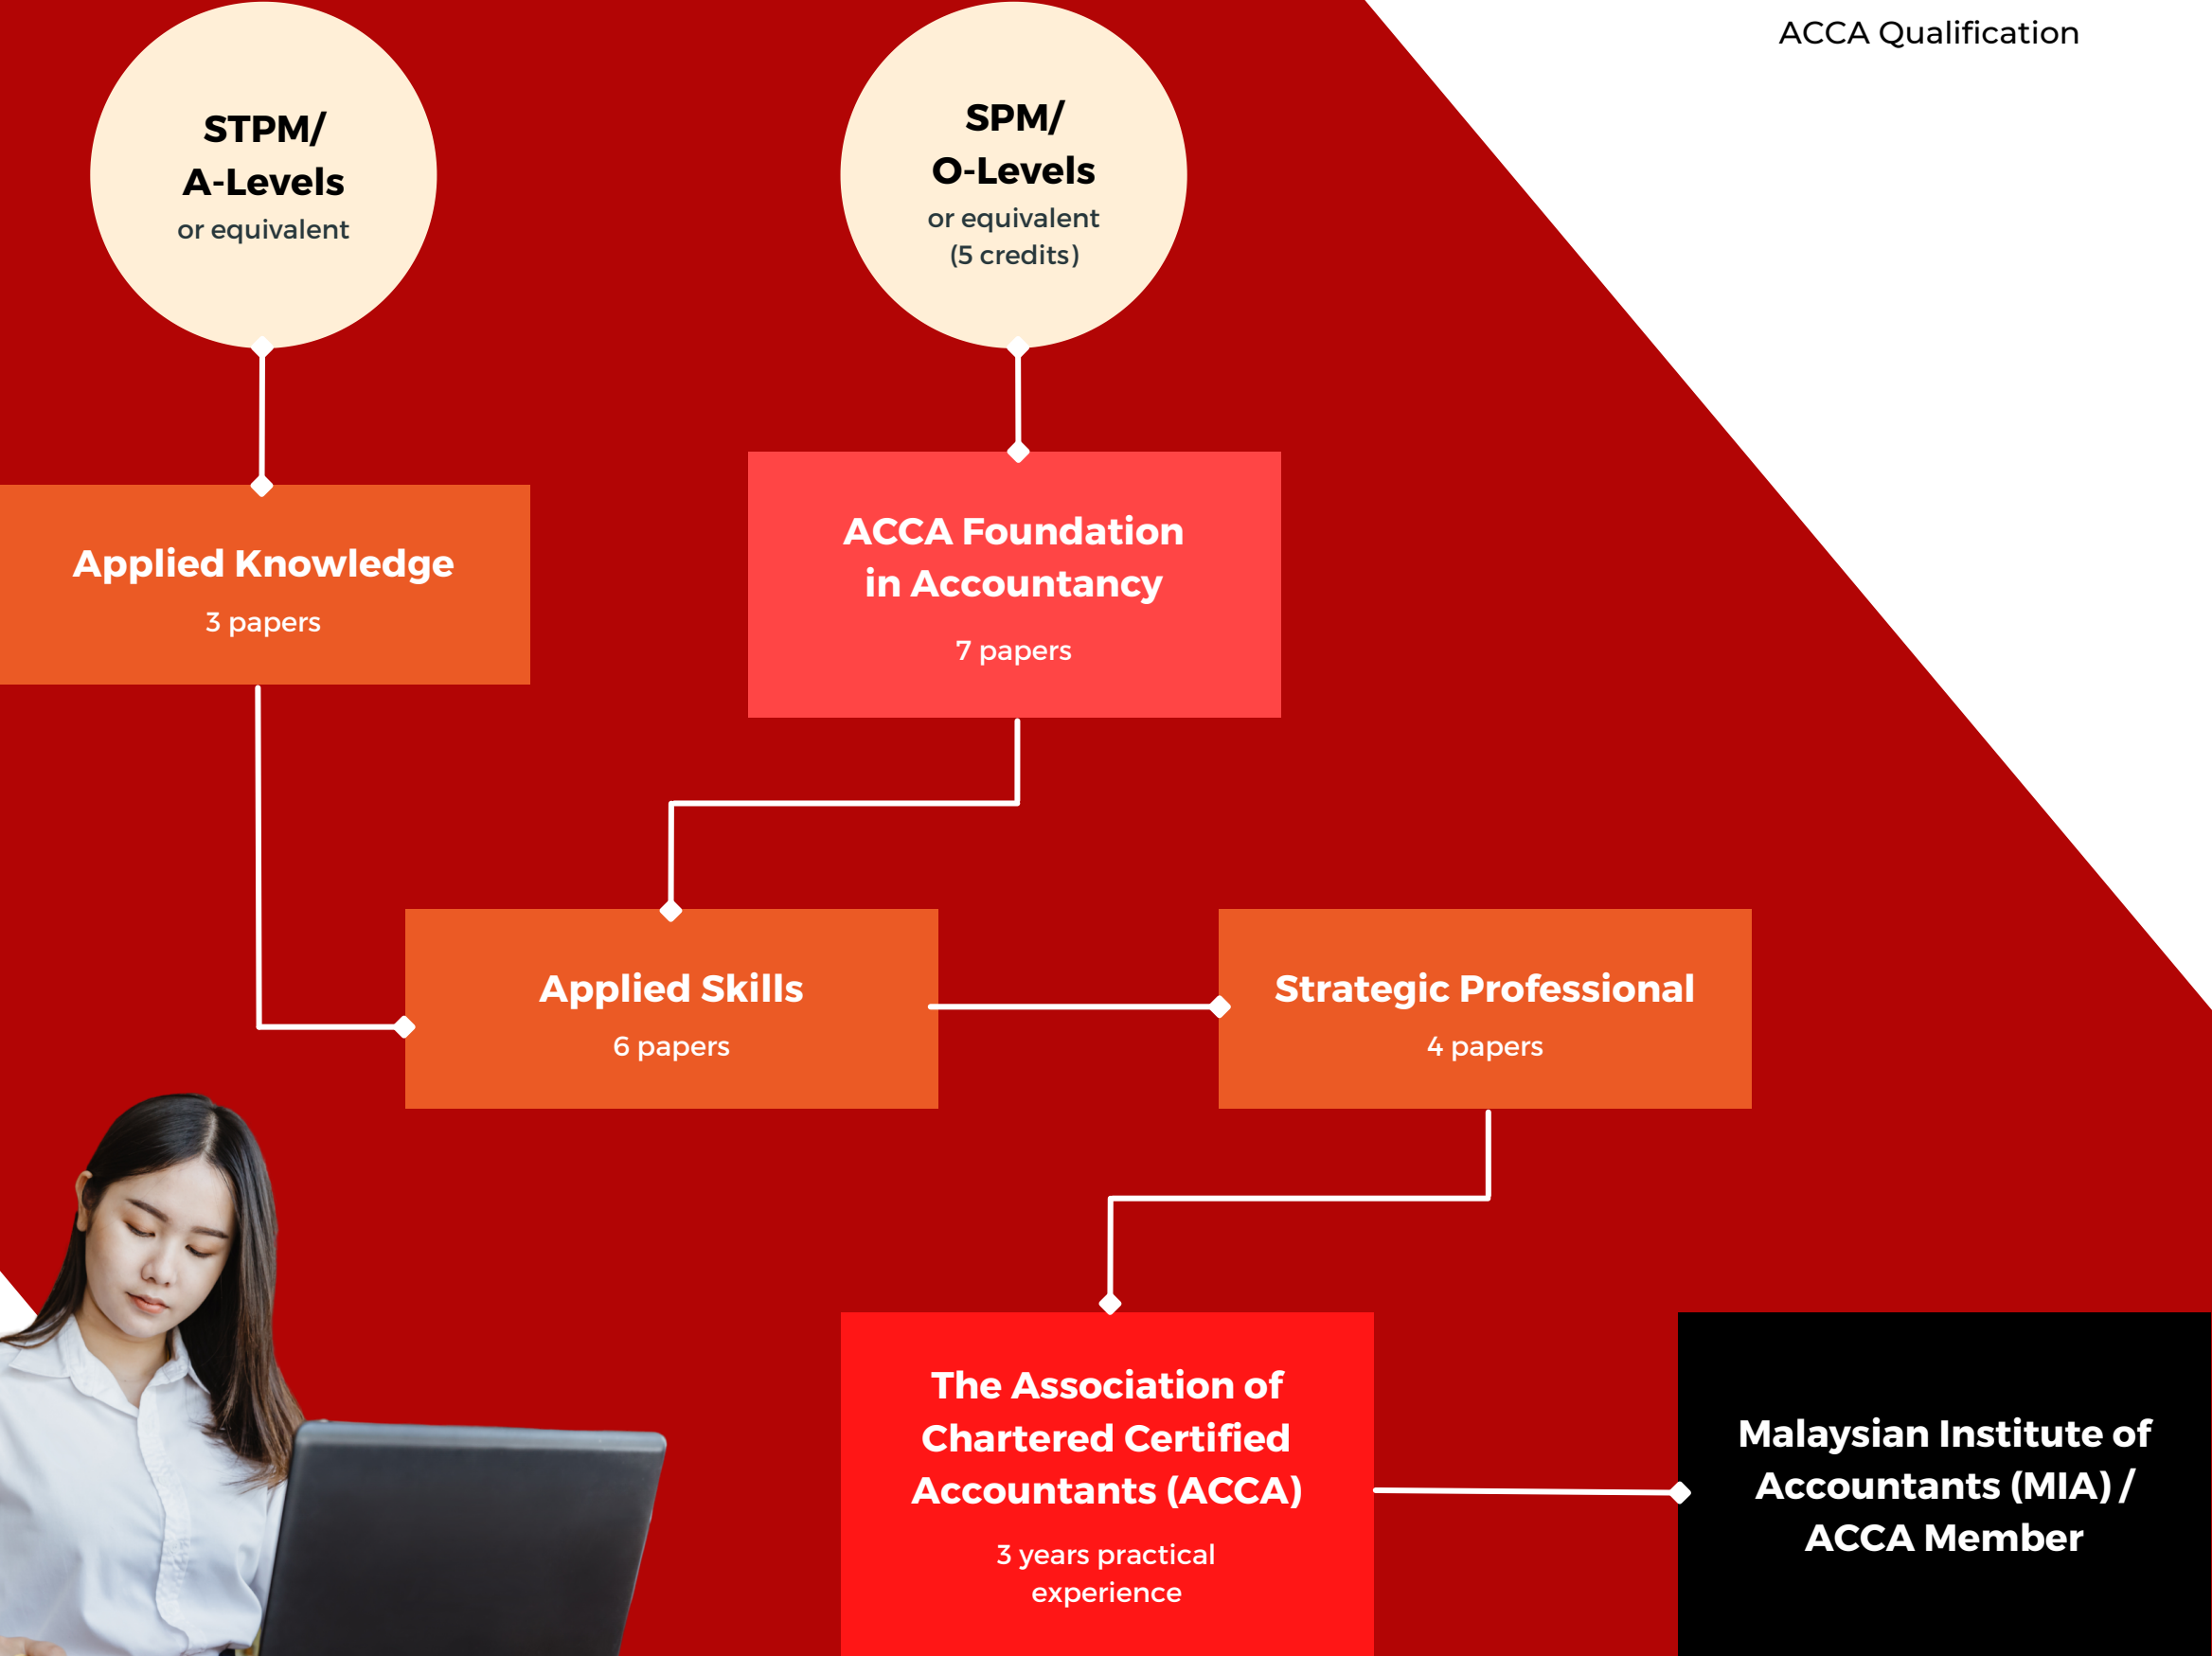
ACCA Qualification

STPM/
A-Levels
or equivalent

SPM/
O-Levels
or equivalent
(5 credits)

Applied Knowledge
3 papers

ACCA Foundation in Accountancy
7 papers

Applied Skills
6 papers

Strategic Professional
4 papers

The Association of Chartered Certified Accountants (ACCA)
3 years practical experience

Malaysian Institute of Accountants (MIA) / ACCA Member